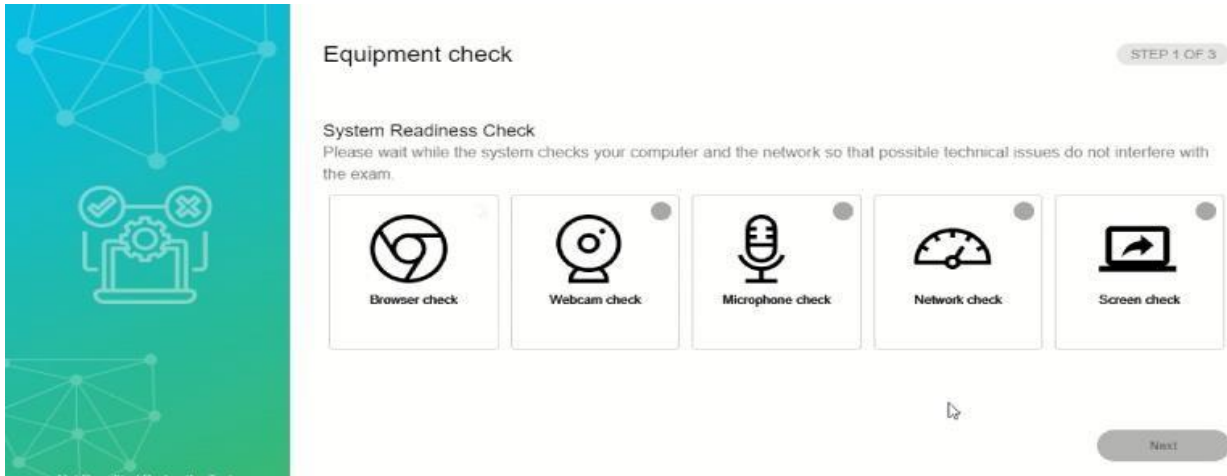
Equipment check

STEP 1 OF 3

System Readiness Check

Please wait while the system checks your computer and the network so that possible technical issues do not interfere with the exam.

Browser check

Webcam check

Microphone check

Network check

Screen check

Next

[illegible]